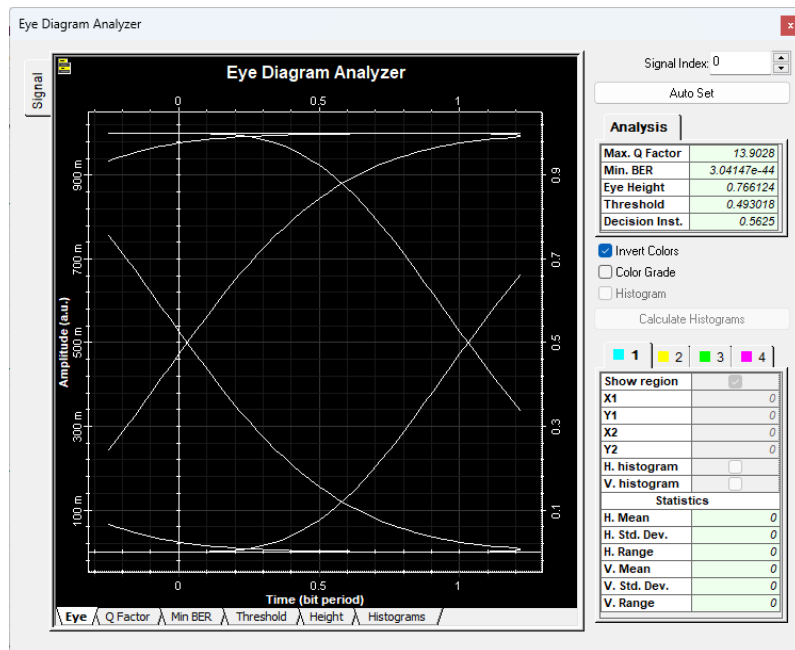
Eye Diagram Analyzer

Signal

Eye Diagram Analyzer

0 0.5 1

900 m
700 m
500 m
300 m
100 m

Amplitude (a.u.)

0.9
0.7
0.5
0.3
0.1

0 0.5 1

Time (bit period)

Eye | Q Factor | Min BER | Threshold | Height | Histograms

Signal Index: 0

Auto Set

Analysis

| Max. Q Factor | 13.9028 |
|---|---|
| Min. BER | 3.04147e-44 |
| Eye Height | 0.766124 |
| Threshold | 0.493018 |
| Decision Inst. | 0.5625 |

Invert Colors
Color Grade
Histogram
Calculate Histograms

1 2 3 4

| Show region | |
|---|---|
| X1 | 0 |
| Y1 | 0 |
| X2 | 0 |
| Y2 | 0 |
| H. histogram | |
| V. histogram | |
| Statistics | |
| H. Mean | 0 |
| H. Std. Dev. | 0 |
| H. Range | 0 |
| V. Mean | 0 |
| V. Std. Dev. | 0 |
| V. Range | 0 |